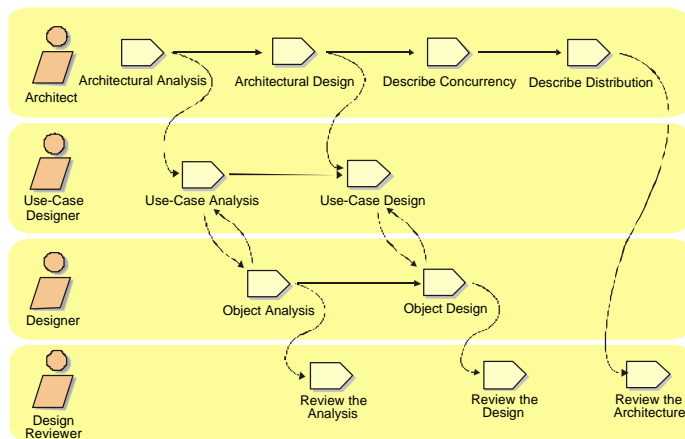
Architect

Architectural Analysis

Architectural Design

Describe Concurrency

Describe Distribution

Use-Case Designer

Use-Case Analysis

Use-Case Design

Designer

Object Analysis

Object Design

Design Reviewer

Review the Analysis

Review the Design

Review the Architecture